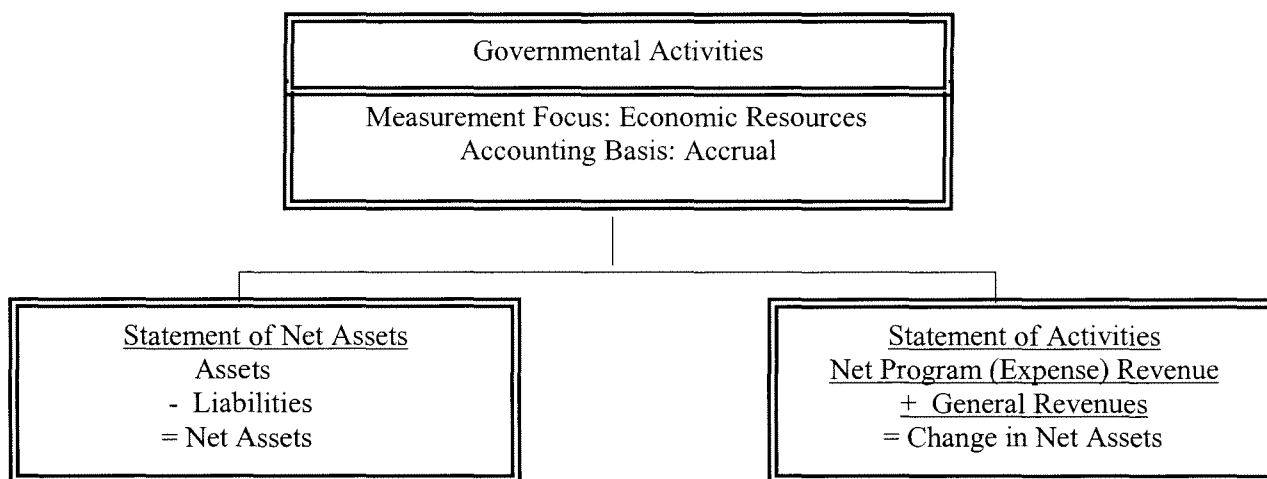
Governmental Activities

Measurement Focus: Economic Resources
Accounting Basis: Accrual

Statement of Net Assets
Assets
- Liabilities
= Net Assets

Statement of Activities
Net Program (Expense) Revenue
$\pm$ General Revenues
= Change in Net Assets